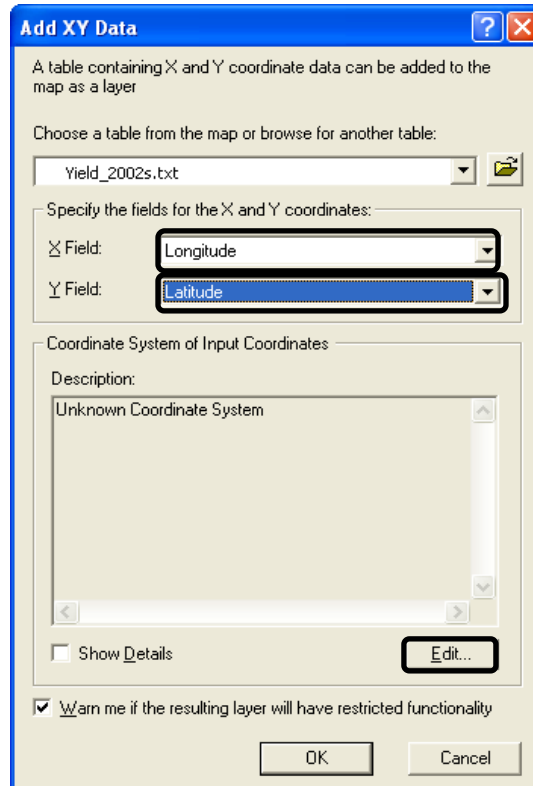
Add XY Data

A table containing X and Y coordinate data can be added to the map as a layer

Choose a table from the map or browse for another table:

Yield_2002s.txt

Specify the fields for the X and Y coordinates:

X Field: Longitude

Y Field: Latitude

Coordinate System of Input Coordinates

Description:

Unknown Coordinate System

Show Details

Edit...

Warn me if the resulting layer will have restricted functionality

OK

Cancel